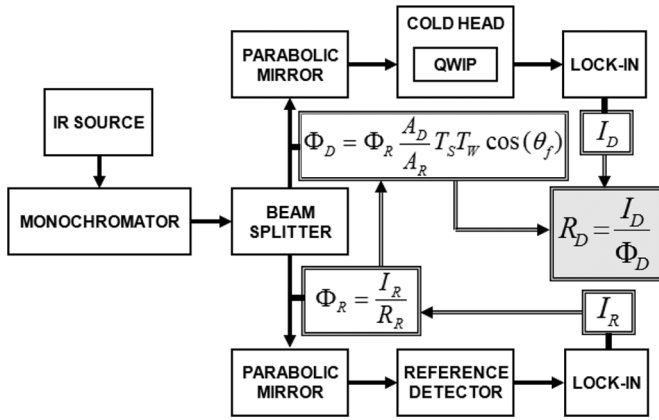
PARABOLIC MIRROR

COLD HEAD

QWIP

LOCK-IN

IR SOURCE

$\Phi_D = \Phi_R \frac{A_D}{A_R} T_S T_W \cos(\theta_f)$

$I_D$

MONOCHROMATOR

BEAM SPLITTER

$R_D = \frac{I_D}{\Phi_D}$

$\Phi_R = \frac{I_R}{R_R}$

$I_R$

PARABOLIC MIRROR

REFERENCE DETECTOR

LOCK-IN